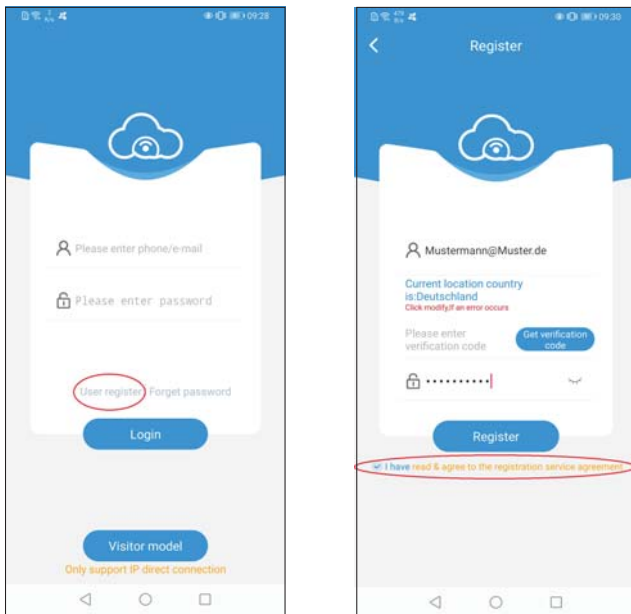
09:28

Please enter phone/e-mail

Please enter password

User register Forget password

Login

Visitor model

Only support IP direct connection

09:30

Register

Mustermann@Muster.de

Current location country is:Deutschland

Click modify,if an error occurs

Please enter verification code

Get verification code

••••••••••

Register

I have read & agree to the registration service agreement